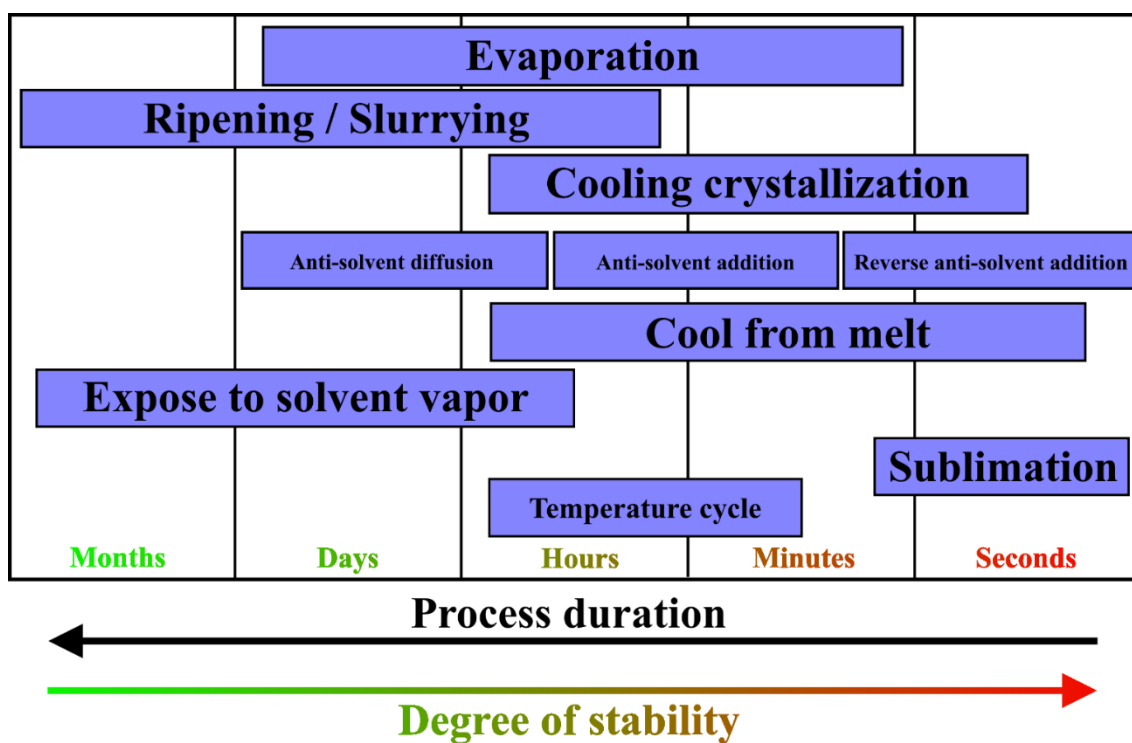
Evaporation

Ripening / Slurrying

Cooling crystallization

Anti-solvent diffusion

Anti-solvent addition

Reverse anti-solvent addition

Cool from melt

Expose to solvent vapor

Sublimation

Temperature cycle

Months

Days

Hours

Minutes

Seconds

Process duration

Degree of stability